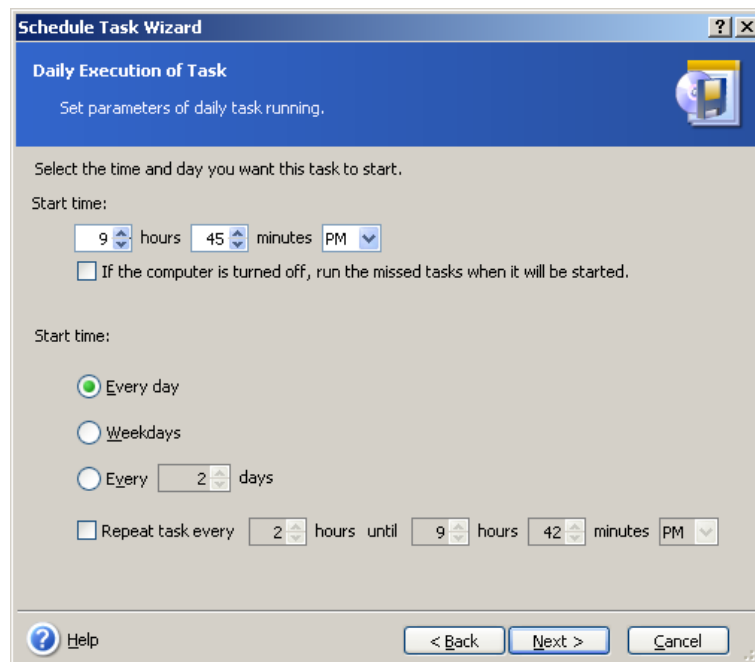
Schedule Task Wizard

?

Daily Execution of Task

Set parameters of daily task running.

Select the time and day you want this task to start.

Start time:

9 hours 45 minutes PM

If the computer is turned off, run the missed tasks when it will be started.

Start time:

Every day

Weekdays

Every 2 days

Repeat task every 2 hours until 9 hours 42 minutes PM

Help

< Back

Next >

Cancel